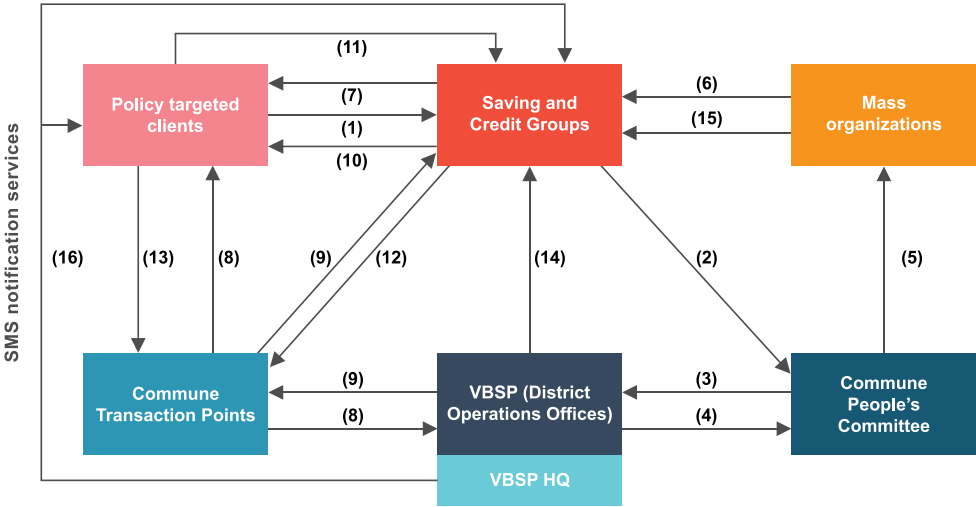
SMS notification services

(11)

Policy targeted clients

(7)

(1)

(10)

Saving and Credit Groups

(6)

(15)

Mass organizations

(16)

(13)

(8)

(9)

(12)

(14)

(2)

(5)

Commune Transaction Points

(9)

(8)

VBSP (District Operations Offices)

(3)

(4)

Commune People's Committee

VBSP HQ